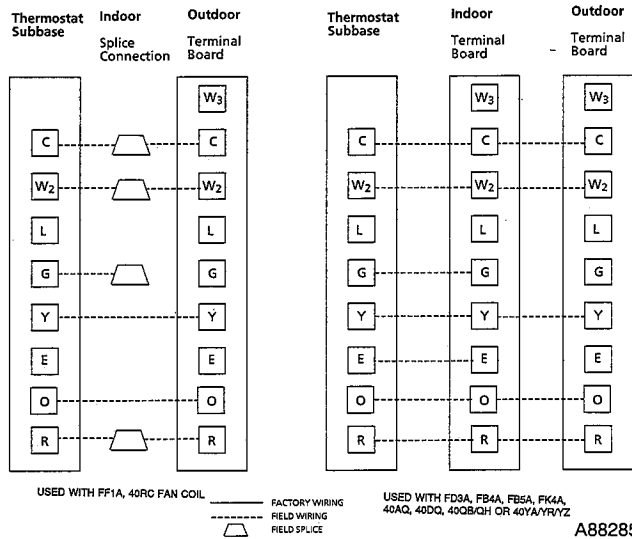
Thermostat Subbase

Indoor Splice Connection

Outdoor Terminal Board

$W_3$

C

C

$W_2$

$W_2$

L

L

G

G

Y

Y

E

E

O

O

R

R

Thermostat Subbase

Indoor Terminal Board

Outdoor Terminal Board

$W_3$

$W_3$

C

C

C

$W_2$

$W_2$

$W_2$

L

L

L

G

G

G

Y

Y

Y

E

E

E

O

O

O

R

R

R

USED WITH FF1A, 40RC FAN COIL

FACTORY WIRING

FIELD WIRING

FIELD SPLICE

USED WITH FD3A, FB4A, FB5A, FK4A, 40AQ, 40DQ, 40QB/QH OR 40YA/YR/YZ

A8828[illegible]